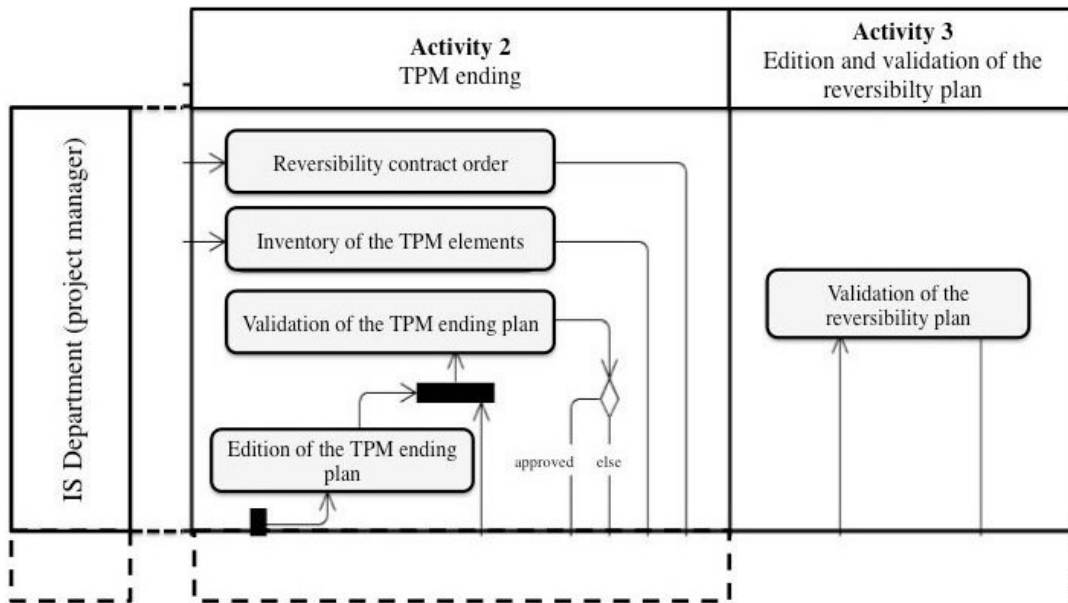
Activity 2
TPM ending

Activity 3
Edition and validation of the reversibilty plan

IS Department (project manager)

Reversibility contract order

Inventory of the TPM elements

Validation of the TPM ending plan

Edition of the TPM ending plan

approved

else

Validation of the reversibility plan